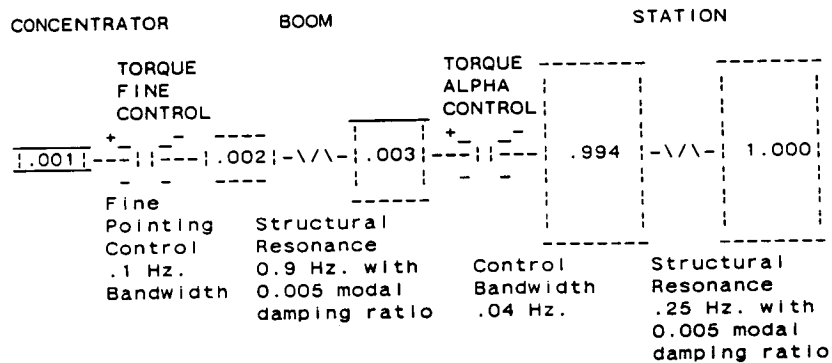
CONCENTRATOR BOOM STATION

TORQUE FINE CONTROL

TORQUE ALPHA CONTROL

.001 .002 .003 .994 1.000

Fine Pointing Control .1 Hz. Bandwidth

Structural Resonance 0.9 Hz. with 0.005 modal damping ratio

Control Bandwidth .04 Hz.

Structural Resonance .25 Hz. with 0.005 modal damping ratio